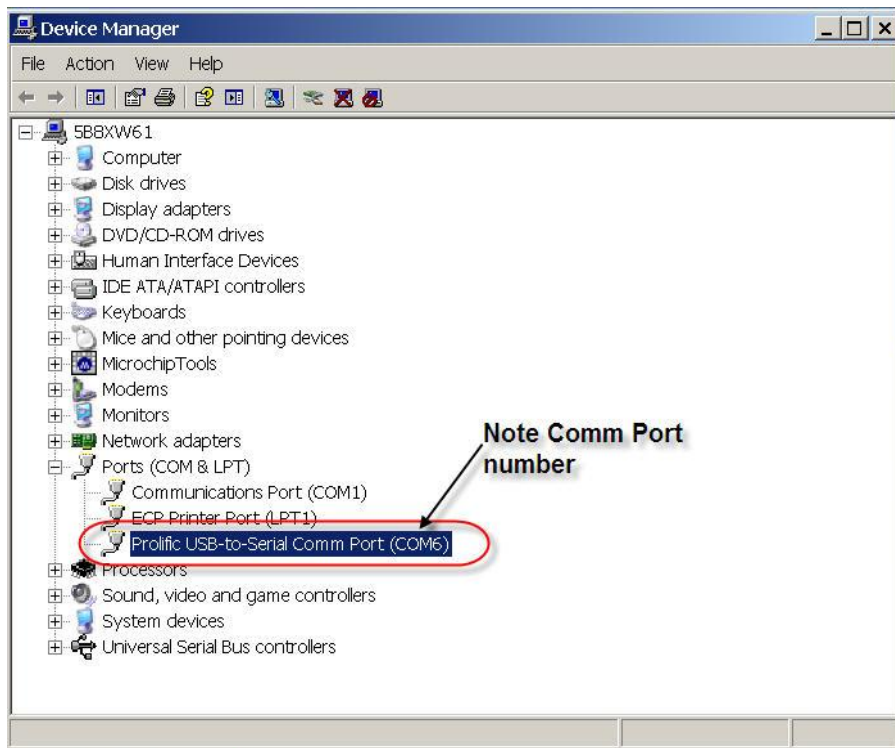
Device Manager

File Action View Help

5B8XW61
Computer
Disk drives
Display adapters
DVD/CD-ROM drives
Human Interface Devices
IDE ATA/ATAPI controllers
Keyboards
Mice and other pointing devices
MicrochipTools
Modems
Monitors
Network adapters
Ports (COM & LPT)
Communications Port (COM1)
ECP Printer Port (LPT1)
Prolific USB-to-Serial Comm Port (COM6)
Processors
Sound, video and game controllers
System devices
Universal Serial Bus controllers

Note Comm Port number